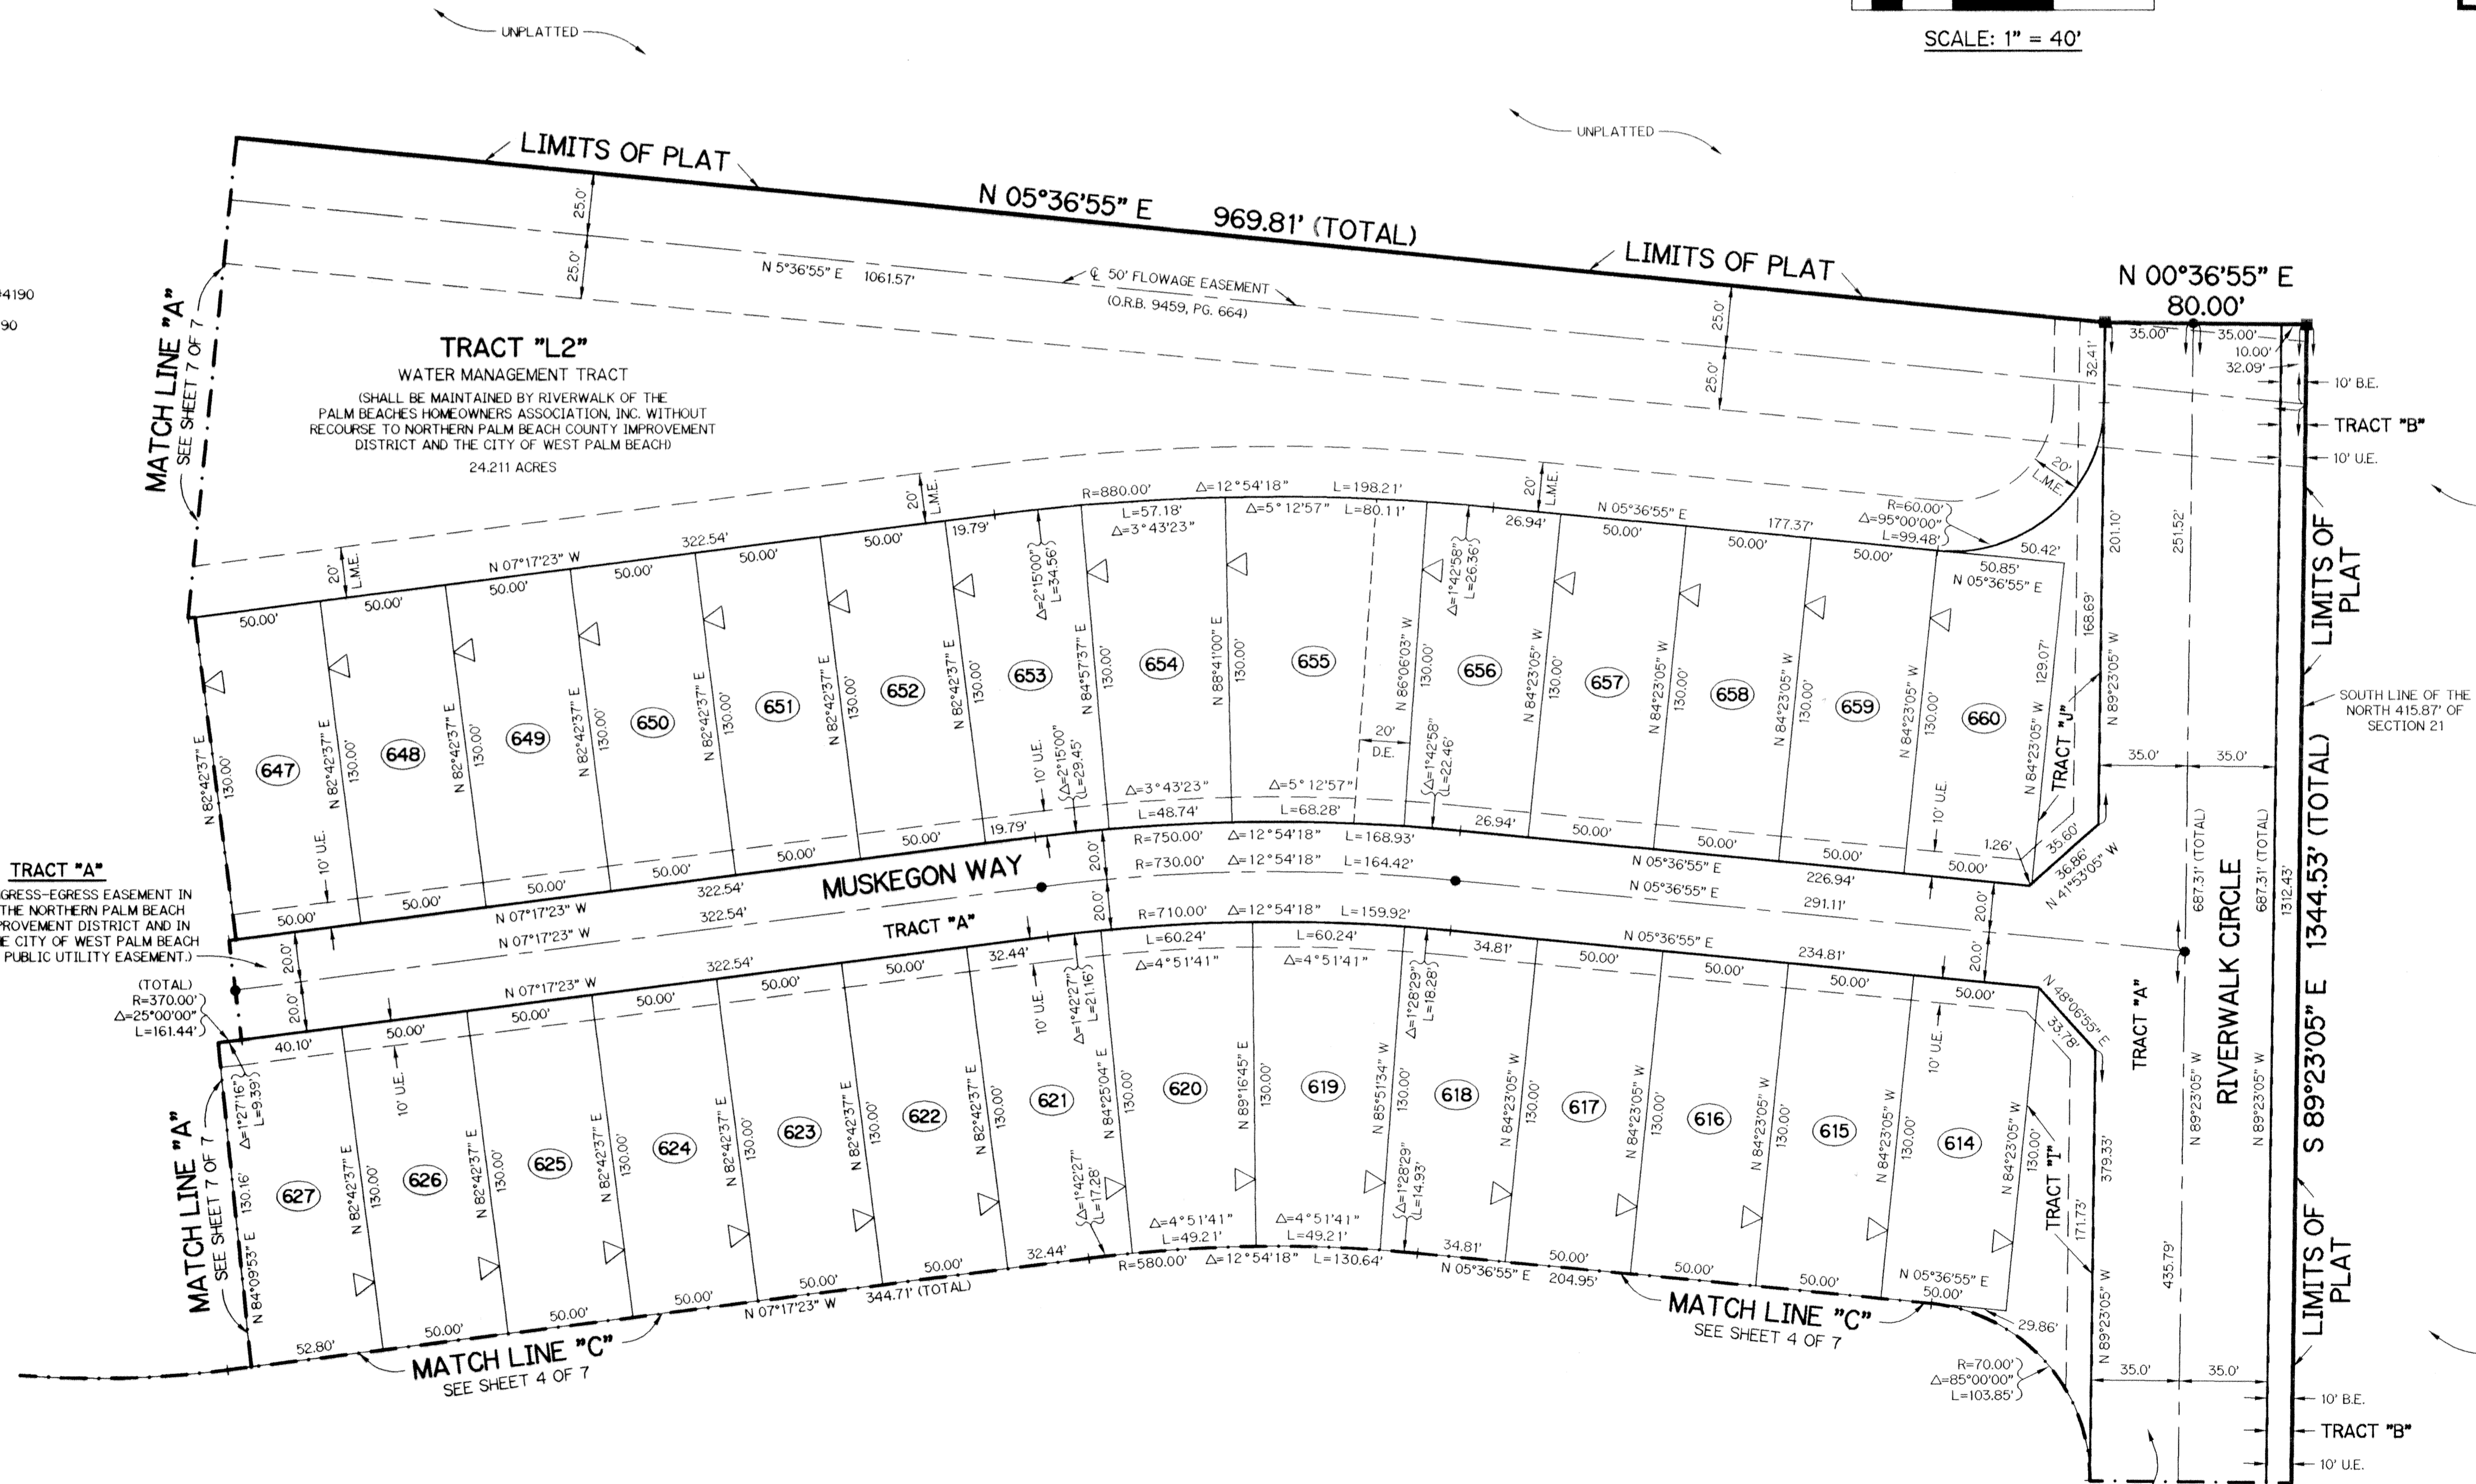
UNPLATTED

SCALE: 1" = 40'

UNPLATTED

LIMITS OF PLAT

N 05°36'55" E 969.81' (TOTAL)

LIMITS OF PLAT

N 00°36'55" E
80.00'

25.0'
25.0'
N 5°36'55" E 1061.57'
℄ 50' FLOWAGE EASEMENT
(O.R.B. 9459, PG. 664)
25.0'
25.0'

35.00' 35.00'
10.00'
32.09'
32.41'
10' B.E.
TRACT "B"
10' U.E.

4190
90

MATCH LINE "A"
SEE SHEET 7 OF 7

TRACT "L2"
WATER MANAGEMENT TRACT
(SHALL BE MAINTAINED BY RIVERWALK OF THE PALM BEACHES HOMEOWNERS ASSOCIATION, INC. WITHOUT RECOURSE TO NORTHERN PALM BEACH COUNTY IMPROVEMENT DISTRICT AND THE CITY OF WEST PALM BEACH)
24.211 ACRES

20' L.M.E.
R=880.00' Δ=12°54'18" L=198.21'
L=57.18' Δ=5°12'57" L=80.11'
Δ=3°43'23"
20' L.M.E.
N 05°36'55" E
26.94'
177.37'
50.00' 50.00' 50.00'
R=60.00'
Δ=95°00'00"
L=99.48'
20' L.M.E.
50.42'
50.85'
N 05°36'55" E
201.10'
251.52'
168.69'
LIMITS OF PLAT

20' L.M.E.
N 07°17'23" W 322.54'
50.00' 50.00' 50.00' 50.00' 50.00' 19.79'
Δ=2°15'00"
L=34.56'
Δ=1°42'58"
L=26.36'

647 648 649 650 651 652 653 654 655 656 657 658 659 660

N 82°42'37" E 130.00'
N 82°42'37" E 130.00'
N 82°42'37" E 130.00'
N 82°42'37" E 130.00'
N 82°42'37" E 130.00'
N 82°42'37" E 130.00'
N 82°42'37" E 130.00'
N 84°57'37" E 130.00'
N 88°41'00" E 130.00'
N 86°06'03" W 130.00'
N 84°23'05" W 130.00'
N 84°23'05" W 130.00'
N 84°23'05" W 130.00'
N 84°23'05" W 130.00'
N 84°23'05" W 129.07'
N 89°23'05" W

SOUTH LINE OF THE NORTH 415.87' OF SECTION 21

20' D.E.
10' U.E.
Δ=2°15'00"
L=29.45'
Δ=1°42'58"
L=22.46'
10' U.E.
TRACT "J"
35.0' 35.0'

10' U.E.
Δ=3°43'23" Δ=5°12'57"
L=48.74' L=68.28'
19.79' 26.94'
50.00' 50.00' 50.00' 50.00' 50.00' 50.00' 50.00' 50.00'
1.26'
35.60'
36.86'
N 41°53'05" W

TRACT "A"
GRESS-EGRESS EASEMENT IN THE NORTHERN PALM BEACH PROVEMENT DISTRICT AND IN E CITY OF WEST PALM BEACH PUBLIC UTILITY EASEMENT.)

R=750.00' Δ=12°54'18" L=168.93'
R=730.00' Δ=12°54'18" L=164.42'
N 05°36'55" E 226.94'
N 05°36'55" E 291.11'
MUSKEGON WAY
322.54'
N 07°17'23" W
322.54'
N 07°17'23" W
20.0'
20.0'
TRACT "A"
R=710.00' Δ=12°54'18" L=159.92'
L=60.24' L=60.24'
Δ=4°51'41" Δ=4°51'41"
N 05°36'55" E 234.81'
34.81'
687.31' (TOTAL)
687.31' (TOTAL)
RIVERWALK CIRCLE
1312.43'
S 89°23'05" E 1344.53' (TOTAL)
20.0'
20.0'

(TOTAL)
R=370.00'
Δ=25°00'00"
L=161.44'
20.0'
20.0'
N 07°17'23" W 322.54'
50.00' 50.00' 50.00' 50.00' 50.00' 32.44'
40.10'
50.00'
10' U.E.
10' U.E.
Δ=1°42'27"
L=21.16'
Δ=1°28'29"
L=18.28'
50.00' 50.00' 50.00' 50.00' 50.00'
N 48°06'55" E
33.78'
TRACT "A"
10' U.E.

Δ=1°27'16"
L=9.39'
130.16'
N 84°09'53" E

627 626 625 624 623 622 621 620 619 618 617 616 615 614

N 82°42'37" E 130.00'
N 82°42'37" E 130.00'
N 82°42'37" E 130.00'
N 82°42'37" E 130.00'
N 82°42'37" E 130.00'
N 82°42'37" E 130.00'
N 84°25'04" E 130.00'
N 89°16'45" E 130.00'
N 85°51'34" W 130.00'
N 84°23'05" W 130.00'
N 84°23'05" W 130.00'
N 84°23'05" W 130.00'
N 84°23'05" W 130.00'
N 84°23'05" W 130.00'

N 89°23'05" W
N 89°23'05" W
379.33'
TRACT "I"
171.73'
435.79'

Δ=1°42'27"
L=17.28'
Δ=4°51'41" Δ=4°51'41"
L=49.21' L=49.21'
Δ=1°28'29"
L=14.93'
32.44'
34.81'
R=580.00' Δ=12°54'18" L=130.64'
N 05°36'55" E 204.95'
50.00' 50.00' 50.00'
N 05°36'55" E
50.00'
50.00' 50.00' 50.00' 50.00' 50.00'
N 07°17'23" W 344.71' (TOTAL)
52.80'
29.86'
N 89°23'05" W

MATCH LINE "A"
SEE SHEET 7 OF 7

MATCH LINE "C"
SEE SHEET 4 OF 7

MATCH LINE "C"
SEE SHEET 4 OF 7

LIMITS OF PLAT

R=70.00'
Δ=85°00'00"
L=103.85'
35.0' 35.0'
10' B.E.
TRACT "B"
10' U.E.